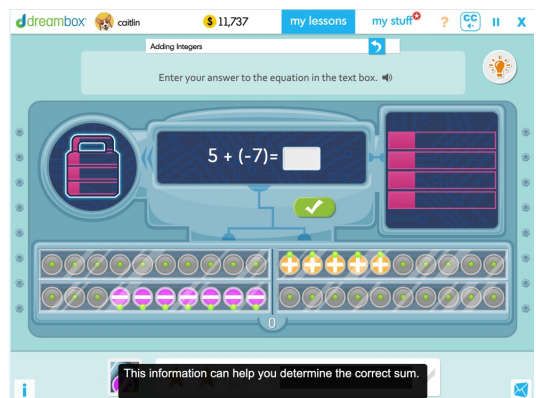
dreambox caitlin 11,737 my lessons my stuff ? CC II X

Adding Integers

Enter your answer to the equation in the text box.

$5 + (-7) =$

0

This information can help you determine the correct sum.

i